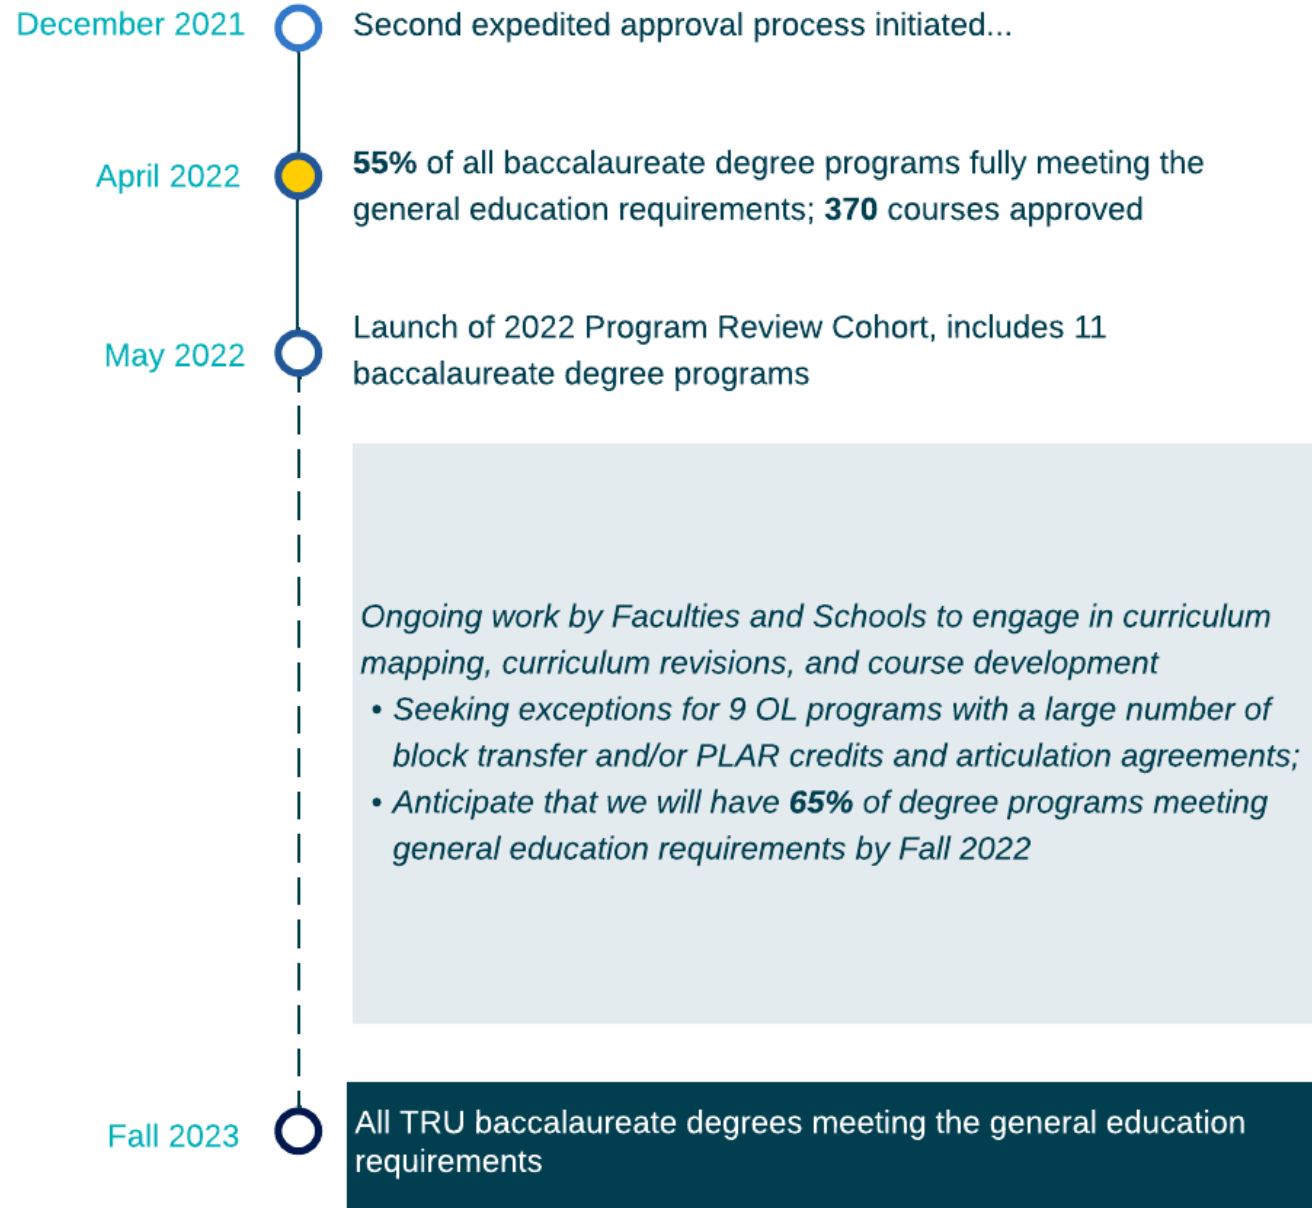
December 2021 Second expedited approval process initiated...

April 2022 **55%** of all baccalaureate degree programs fully meeting the general education requirements; **370** courses approved

May 2022 Launch of 2022 Program Review Cohort, includes 11 baccalaureate degree programs

*Ongoing work by Faculties and Schools to engage in curriculum mapping, curriculum revisions, and course development*
- *Seeking exceptions for 9 OL programs with a large number of block transfer and/or PLAR credits and articulation agreements;*
- *Anticipate that we will have **65%** of degree programs meeting general education requirements by Fall 2022*

Fall 2023 All TRU baccalaureate degrees meeting the general education requirements